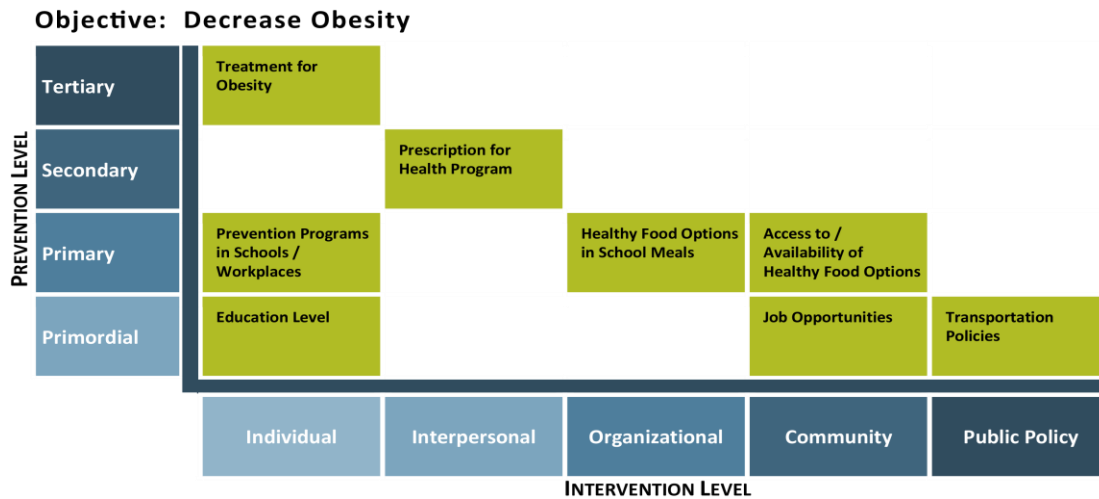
Objective: Decrease Obesity

PREVENTION LEVEL

| | Individual | Interpersonal | Organizational | Community | Public Policy |
|---|---|---|---|---|---|
| Tertiary | Treatment for Obesity | | | | |
| Secondary | | Prescription for Health Program | | | |
| Primary | Prevention Programs in Schools / Workplaces | | Healthy Food Options in School Meals | Access to / Availability of Healthy Food Options | |
| Primordial | Education Level | | | Job Opportunities | Transportation Policies |

INTERVENTION LEVEL